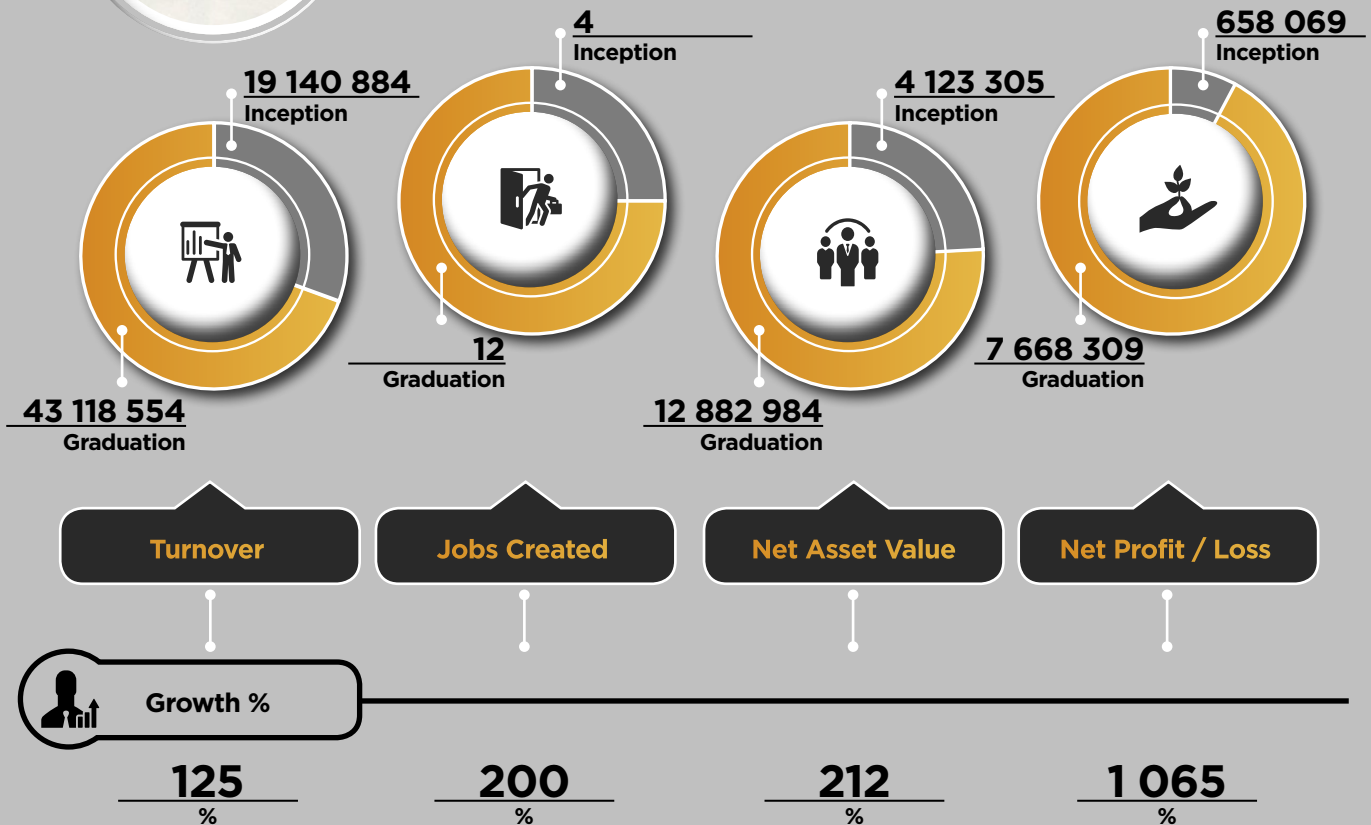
19 140 884
Inception

43 118 554
Graduation

4
Inception

12
Graduation

4 123 305
Inception

12 882 984
Graduation

658 069
Inception

7 668 309
Graduation

Turnover

Jobs Created

Net Asset Value

Net Profit / Loss

Growth %

125
%

200
%

212
%

1 065
%